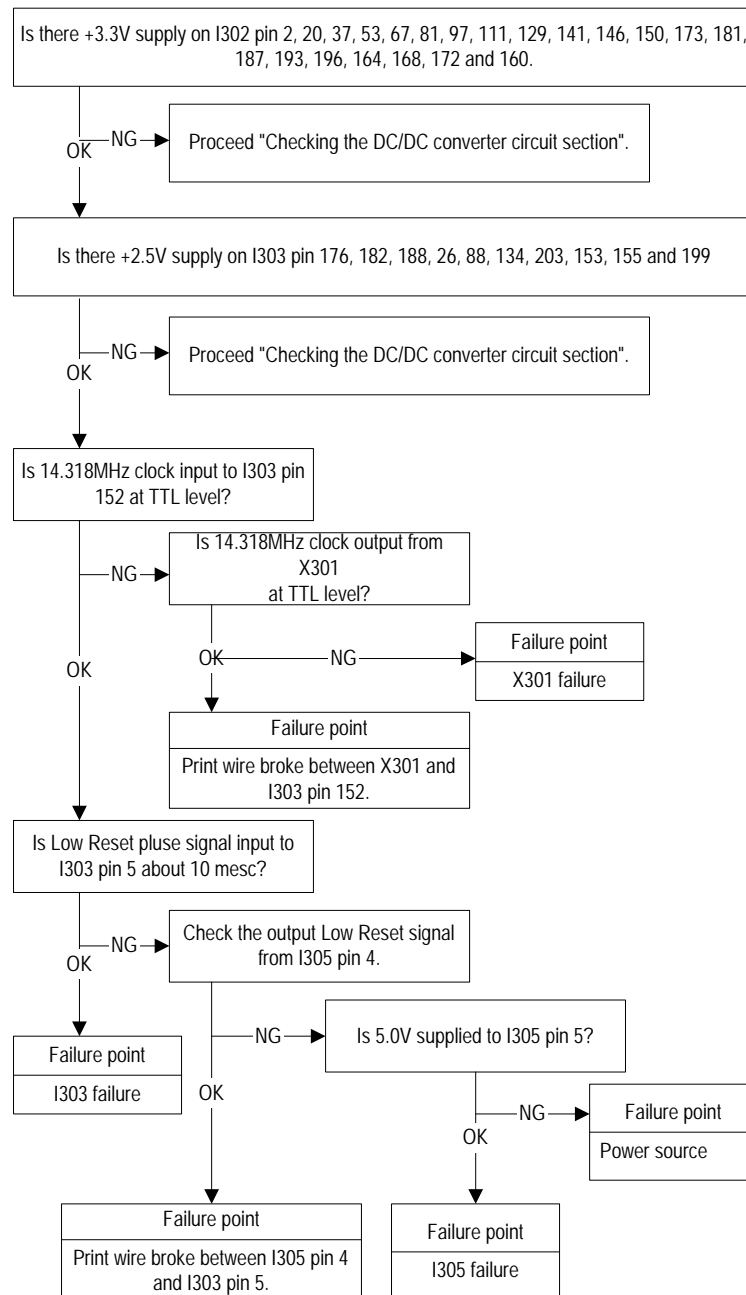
Is there +3.3V supply on I302 pin 2, 20, 37, 53, 67, 81, 97, 111, 129, 141, 146, 150, 173, 181, 187, 193, 196, 164, 168, 172 and 160.

NG

OK

Proceed "Checking the DC/DC converter circuit section".

Is there +2.5V supply on I303 pin 176, 182, 188, 26, 88, 134, 203, 153, 155 and 199

NG

OK

Proceed "Checking the DC/DC converter circuit section".

Is 14.318MHz clock input to I303 pin 152 at TTL level?

NG

OK

Is 14.318MHz clock output from X301 at TTL level?

OK

NG

Failure point

X301 failure

Failure point

Print wire broke between X301 and I303 pin 152.

Is Low Reset pluse signal input to I303 pin 5 about 10 mesc?

NG

OK

Check the output Low Reset signal from I305 pin 4.

Failure point

I303 failure

NG

OK

Is 5.0V supplied to I305 pin 5?

NG

OK

Failure point

Power source

Failure point

Print wire broke between I305 pin 4 and I303 pin 5.

Failure point

I305 failure